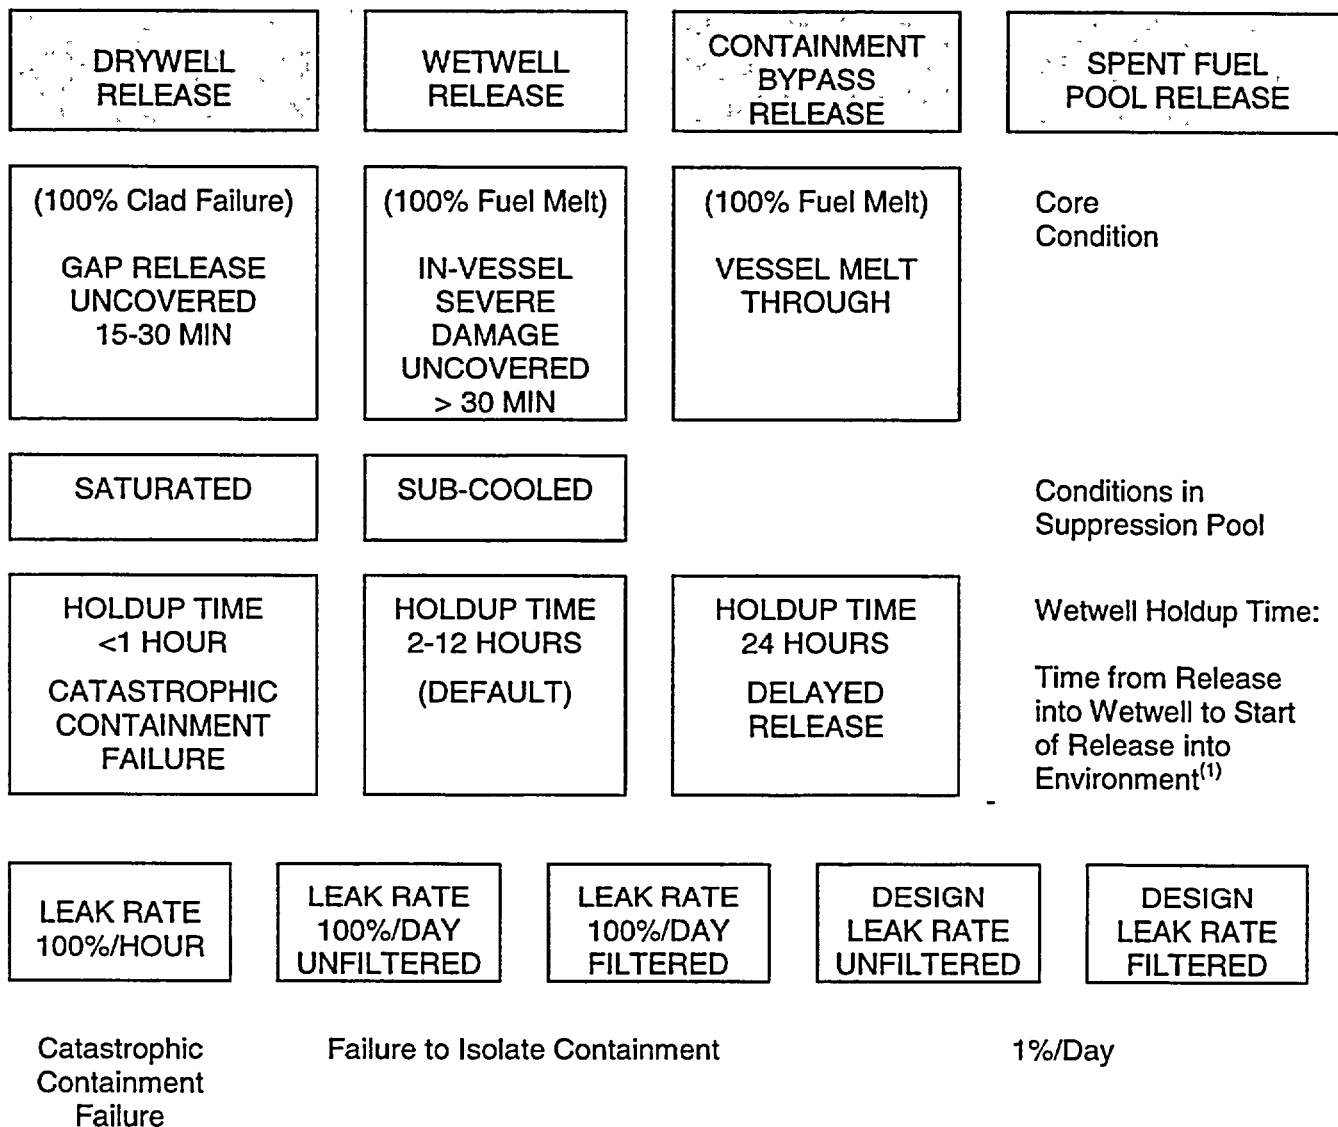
DRYWELL RELEASE

WETWELL RELEASE

CONTAINMENT BYPASS RELEASE

SPENT FUEL POOL RELEASE

(100% Clad Failure)

GAP RELEASE UNCOVERED 15-30 MIN

(100% Fuel Melt)

IN-VESSEL SEVERE DAMAGE UNCOVERED > 30 MIN

(100% Fuel Melt)

VESSEL MELT THROUGH

Core Condition

SATURATED

SUB-COOLED

Conditions in Suppression Pool

HOLDUP TIME <1 HOUR

CATASTROPHIC CONTAINMENT FAILURE

HOLDUP TIME 2-12 HOURS

(DEFAULT)

HOLDUP TIME 24 HOURS

DELAYED RELEASE

Wetwell Holdup Time:

Time from Release into Wetwell to Start of Release into Environment$^{(1)}$

LEAK RATE 100%/HOUR

LEAK RATE 100%/DAY UNFILTERED

LEAK RATE 100%/DAY FILTERED

DESIGN LEAK RATE UNFILTERED

DESIGN LEAK RATE FILTERED

Catastrophic Containment Failure

Failure to Isolate Containment

1%/Day